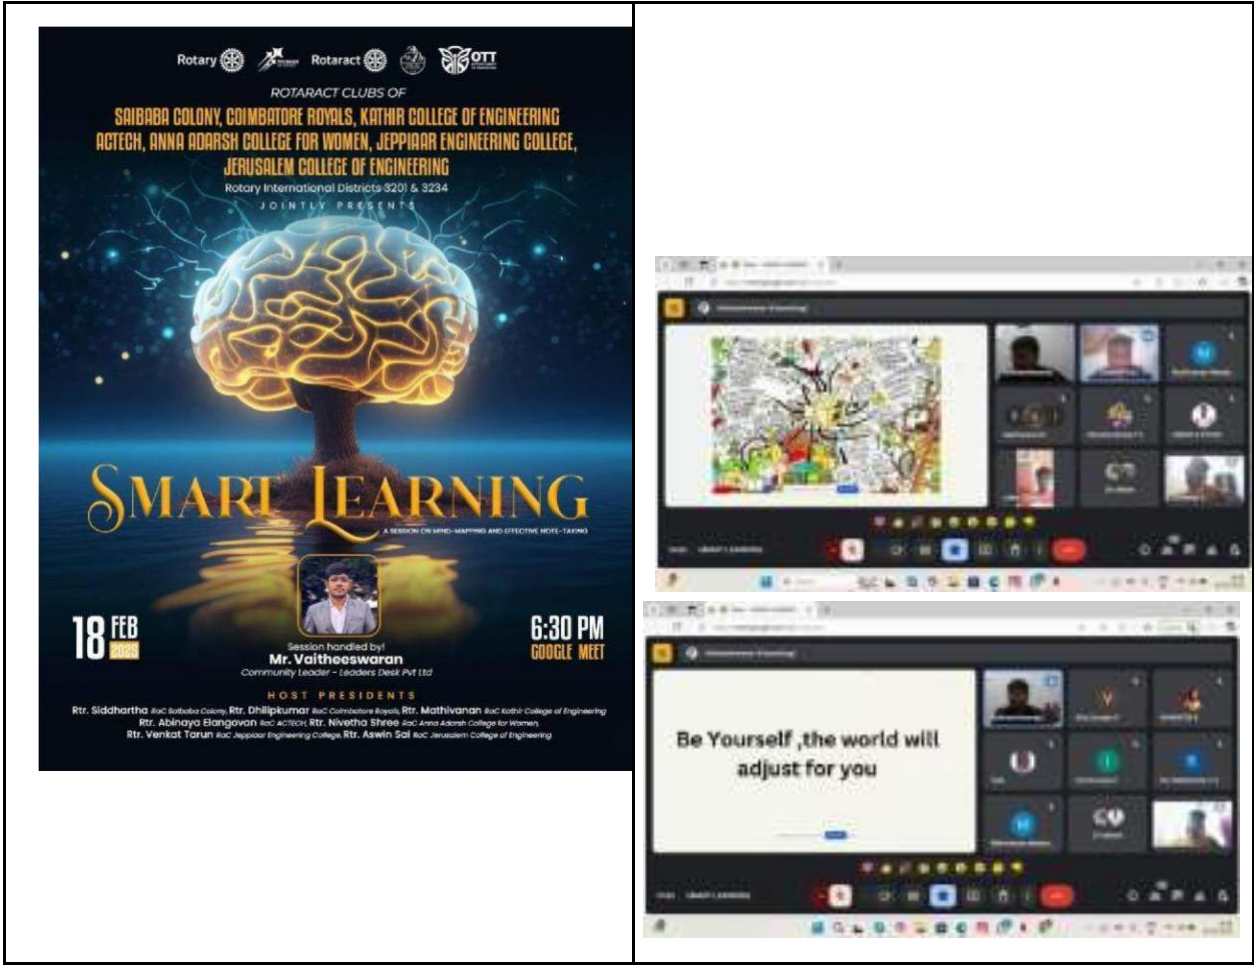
Rotary Rotaract OTT

ROTARACT CLUBS OF

SAIBABA COLONY, COIMBATORE ROYALS, KATHIR COLLEGE OF ENGINEERING ACTECH, ANNA ADARSH COLLEGE FOR WOMEN, JEPPIAAR ENGINEERING COLLEGE, JERUSALEM COLLEGE OF ENGINEERING

Rotary International Districts 3201 & 3234

JOINTLY PRESENTS

SMART LEARNING

A SESSION ON MIND-MAPPING AND EFFECTIVE NOTE-TAKING

18 FEB 2025

6:30 PM GOOGLE MEET

Session handled by!
Mr. Vaitheeswaran
Community Leader - Leaders Desk Pvt Ltd

HOST PRESIDENTS

Rtr. Siddhartha RaC Saibaba Colony, Rtr. Dhilipkumar RaC Coimbatore Royals, Rtr. Mathivanan RaC Kathir College of Engineering
Rtr. Abinaya Elangovan RaC ACTECH, Rtr. Nivetha Shree RaC Anna Adarsh College for Women,
Rtr. Venkat Tarun RaC Jeppiaar Engineering College, Rtr. Aswin Sai RaC Jerusalem College of Engineering

Be Yourself ,the world will adjust for you